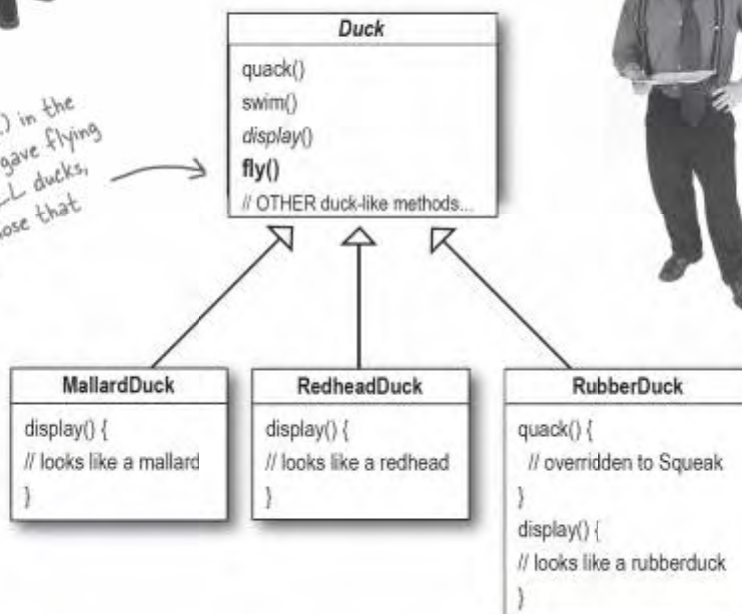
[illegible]) in the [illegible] gave flying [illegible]L ducks, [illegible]ose that

Duck

quack()
swim()
display()
fly()
// OTHER duck-like methods...

MallardDuck

display() {
// looks like a mallard
}

RedheadDuck

display() {
// looks like a redhead
}

RubberDuck

quack() {
// overridden to Squeak
}
display() {
// looks like a rubberduck
}